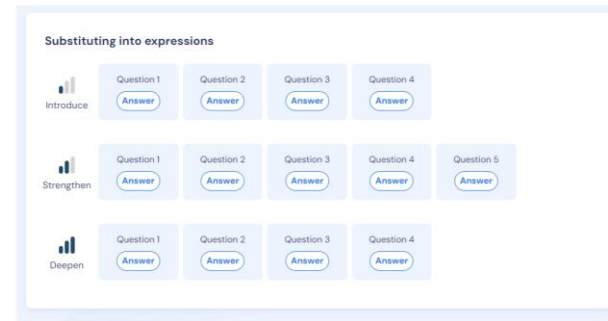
Substituting into expressions

Introduce

| Question 1 | Question 2 | Question 3 | Question 4 |
|---|---|---|---|
| Answer | Answer | Answer | Answer |

Strengthen

| Question 1 | Question 2 | Question 3 | Question 4 | Question 5 |
|---|---|---|---|---|
| Answer | Answer | Answer | Answer | Answer |

Deepen

| Question 1 | Question 2 | Question 3 | Question 4 |
|---|---|---|---|
| Answer | Answer | Answer | Answer |